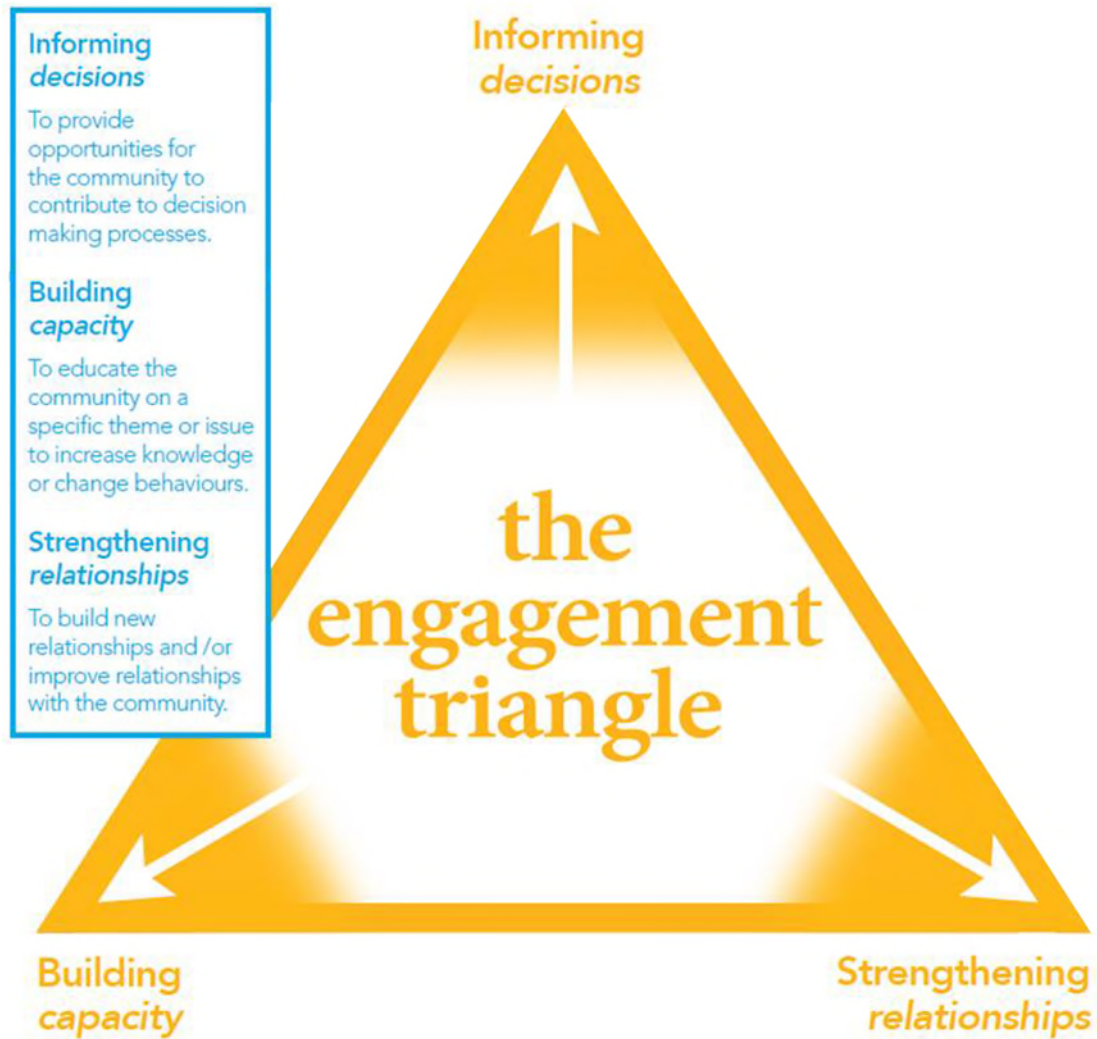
Informing
decisions

To provide opportunities for the community to contribute to decision making processes.

Building
capacity

To educate the community on a specific theme or issue to increase knowledge or change behaviours.

Strengthening
relationships

To build new relationships and /or improve relationships with the community.

Informing
decisions

the engagement triangle

Building
capacity

Strengthening
relationships